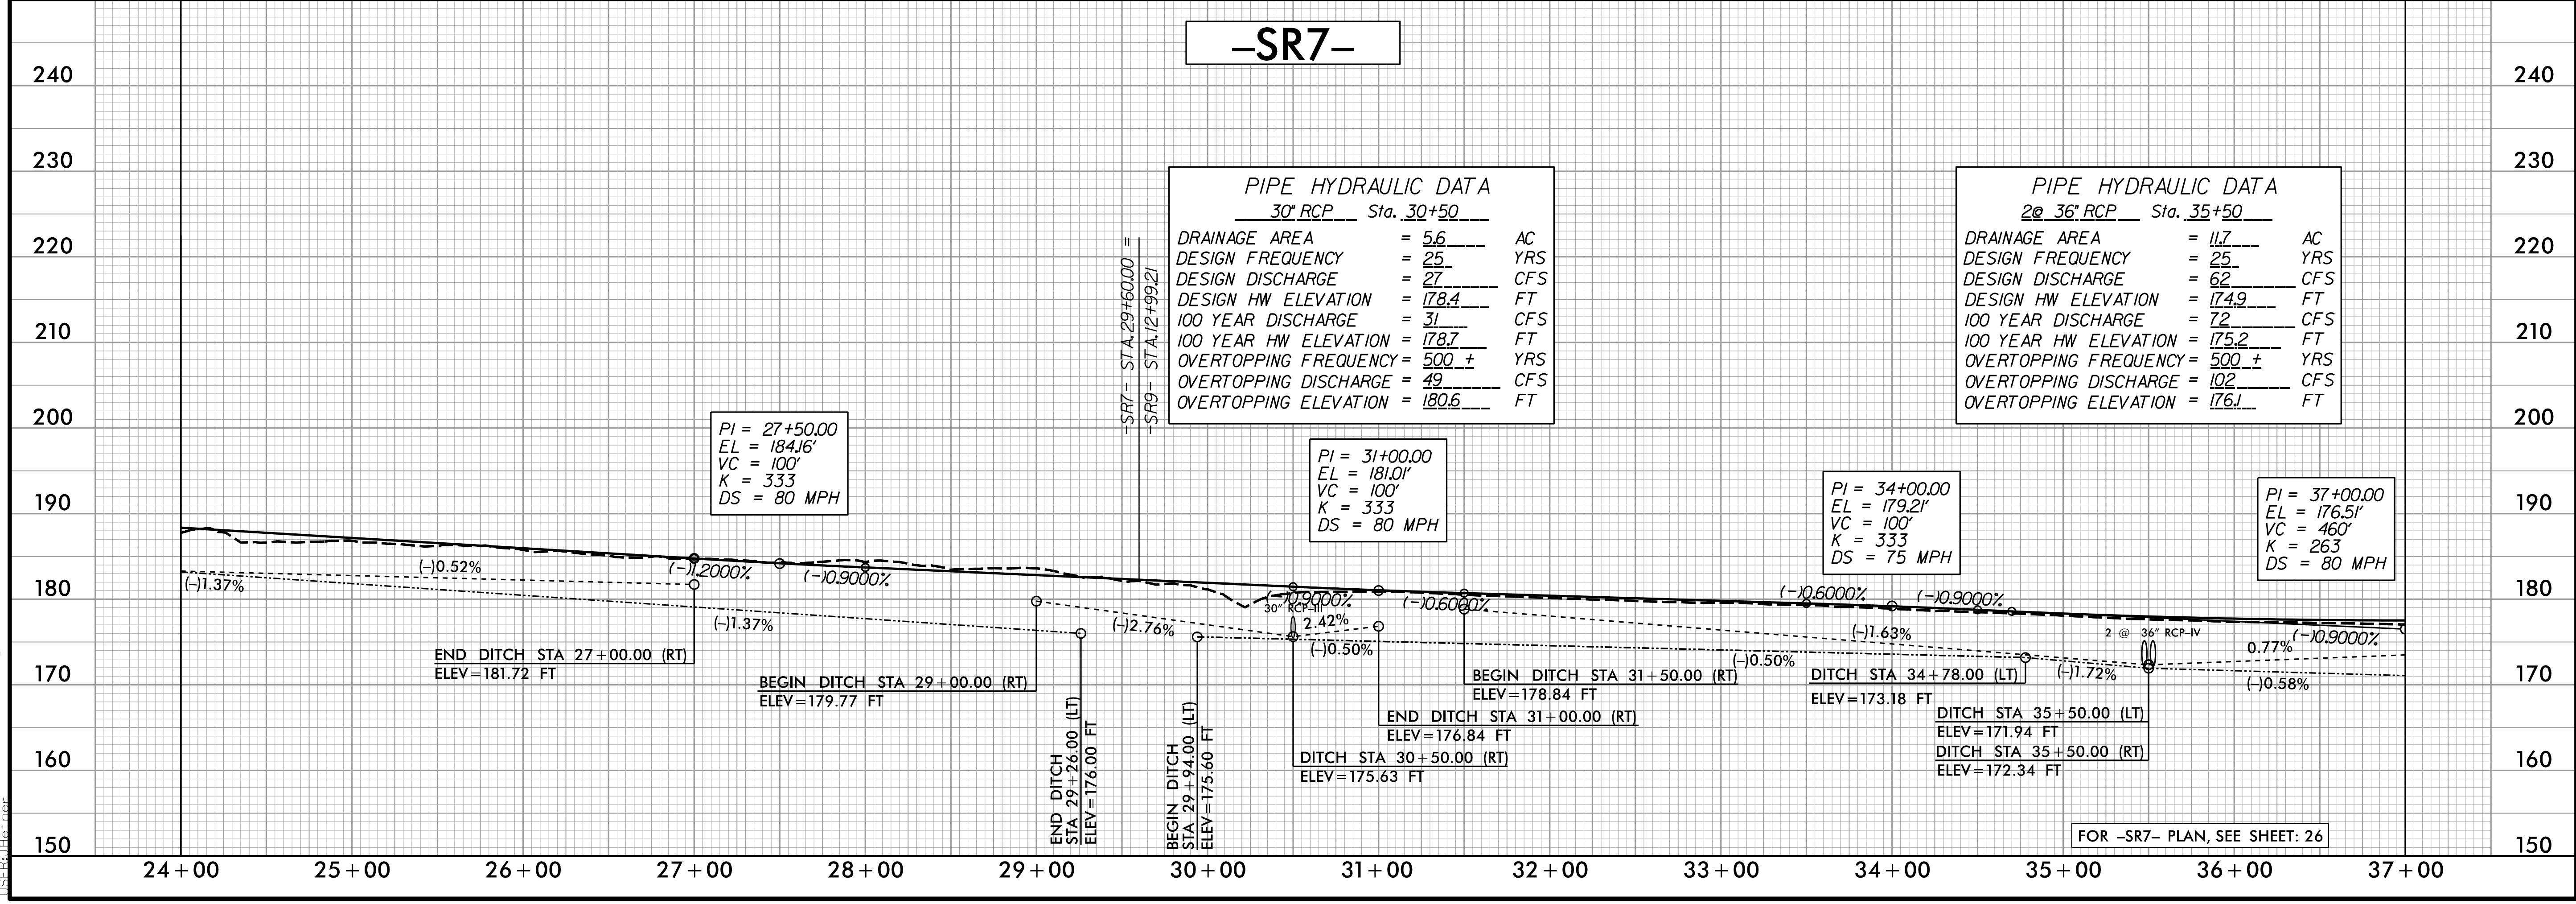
-SR7-

240
230
220
210
200
190
180
170
160
150

PIPE HYDRAULIC DATA
30" RCP Sta. 30+50
DRAINAGE AREA = 5.6 AC
DESIGN FREQUENCY = 25 YRS
DESIGN DISCHARGE = 27 CFS
DESIGN HW ELEVATION = 178.4 FT
100 YEAR DISCHARGE = 31 CFS
100 YEAR HW ELEVATION = 178.7 FT
OVERTOPPING FREQUENCY = 500 + YRS
OVERTOPPING DISCHARGE = 49 CFS
OVERTOPPING ELEVATION = 180.6 FT

PIPE HYDRAULIC DATA
2@ 36" RCP Sta. 35+50
DRAINAGE AREA = 11.7 AC
DESIGN FREQUENCY = 25 YRS
DESIGN DISCHARGE = 62 CFS
DESIGN HW ELEVATION = 174.9 FT
100 YEAR DISCHARGE = 72 CFS
100 YEAR HW ELEVATION = 175.2 FT
OVERTOPPING FREQUENCY = 500 + YRS
OVERTOPPING DISCHARGE = 102 CFS
OVERTOPPING ELEVATION = 176.1 FT

-SR7- STA.29+60.00 =
-SR9- STA.12+99.21

PI = 27+50.00
EL = 184.16'
VC = 100'
K = 333
DS = 80 MPH

PI = 31+00.00
EL = 181.01'
VC = 100'
K = 333
DS = 80 MPH

PI = 34+00.00
EL = 179.21'
VC = 100'
K = 333
DS = 75 MPH

PI = 37+00.00
EL = 176.51'
VC = 460'
K = 263
DS = 80 MPH

(-)0.52%
(-)1.2000%
(-)0.9000%
(-)1.37%
(-)1.37%
(-)2.76%
(-)0.9000%
30" RCP-III
2.42%
(-)0.50%
(-)0.6000%
(-)0.6000%
(-)0.9000%
(-)1.63%
(-)0.50%
(-)1.72%
2 @ 36" RCP-IV
0.77%
(-)0.9000%
(-)0.58%

END DITCH STA 27+00.00 (RT)
ELEV=181.72 FT
BEGIN DITCH STA 29+00.00 (RT)
ELEV=179.77 FT
END DITCH STA 29+26.00 (LT) ELEV=176.00 FT
BEGIN DITCH STA 29+94.00 (LT) ELEV=175.60 FT
DITCH STA 30+50.00 (RT)
ELEV=175.63 FT
END DITCH STA 31+00.00 (RT)
ELEV=176.84 FT
BEGIN DITCH STA 31+50.00 (RT)
ELEV=178.84 FT
DITCH STA 34+78.00 (LT)
ELEV=173.18 FT
DITCH STA 35+50.00 (LT)
ELEV=171.94 FT
DITCH STA 35+50.00 (RT)
ELEV=172.34 FT

FOR -SR7- PLAN, SEE SHEET: 26

24+00 25+00 26+00 27+00 28+00 29+00 30+00 31+00 32+00 33+00 34+00 35+00 36+00 37+00